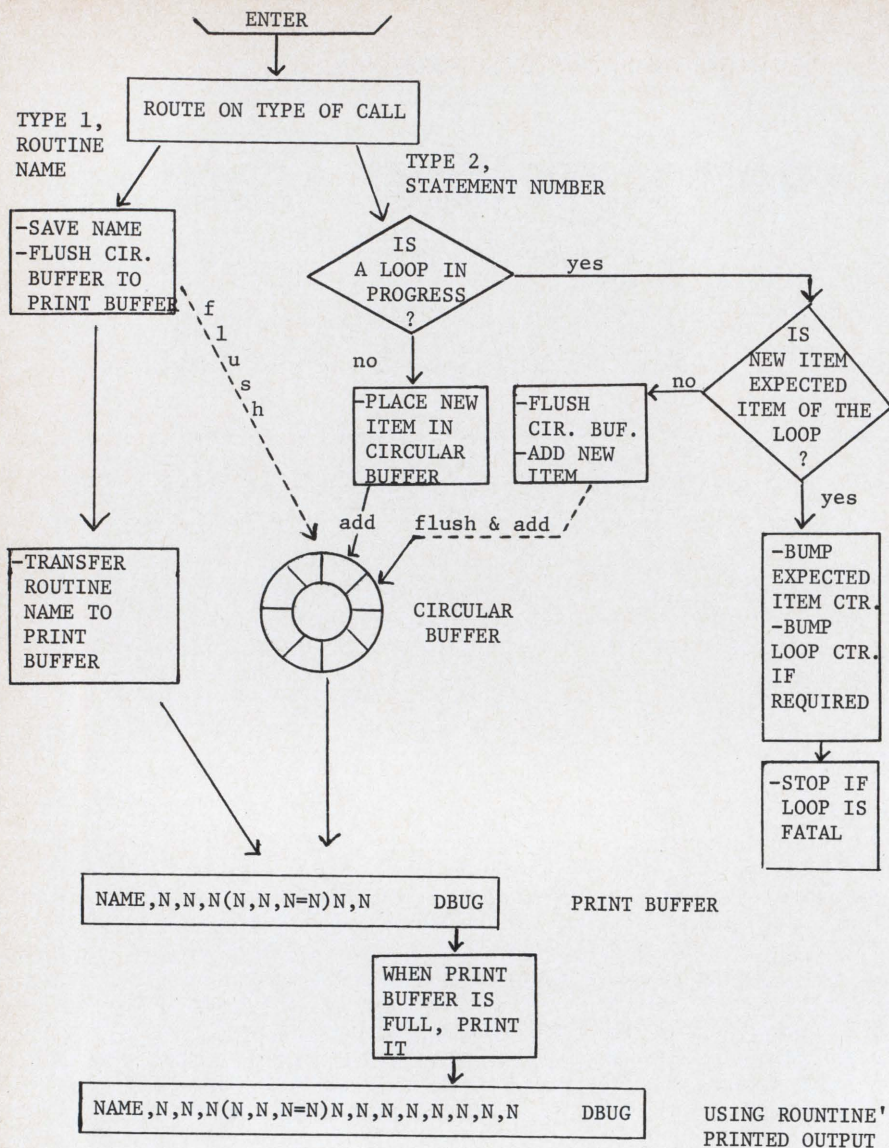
ENTER

ROUTE ON TYPE OF CALL

TYPE 1, ROUTINE NAME

TYPE 2, STATEMENT NUMBER

-SAVE NAME
-FLUSH CIR. BUFFER TO PRINT BUFFER

f l u s h

IS A LOOP IN PROGRESS ?

yes

no

IS NEW ITEM EXPECTED ITEM OF THE LOOP ?

-PLACE NEW ITEM IN CIRCULAR BUFFER

-FLUSH CIR. BUF.
-ADD NEW ITEM

no

yes

add

flush & add

-TRANSFER ROUTINE NAME TO PRINT BUFFER

CIRCULAR BUFFER

-BUMP EXPECTED ITEM CTR.
-BUMP LOOP CTR. IF REQUIRED

-STOP IF LOOP IS FATAL

NAME,N,N,N(N,N,N=N)N,N DBUG

PRINT BUFFER

WHEN PRINT BUFFER IS FULL, PRINT IT

NAME,N,N,N(N,N,N=N)N,N,N,N,N,N,N,N DBUG

USING ROUNTINE' PRINTED OUTPUT